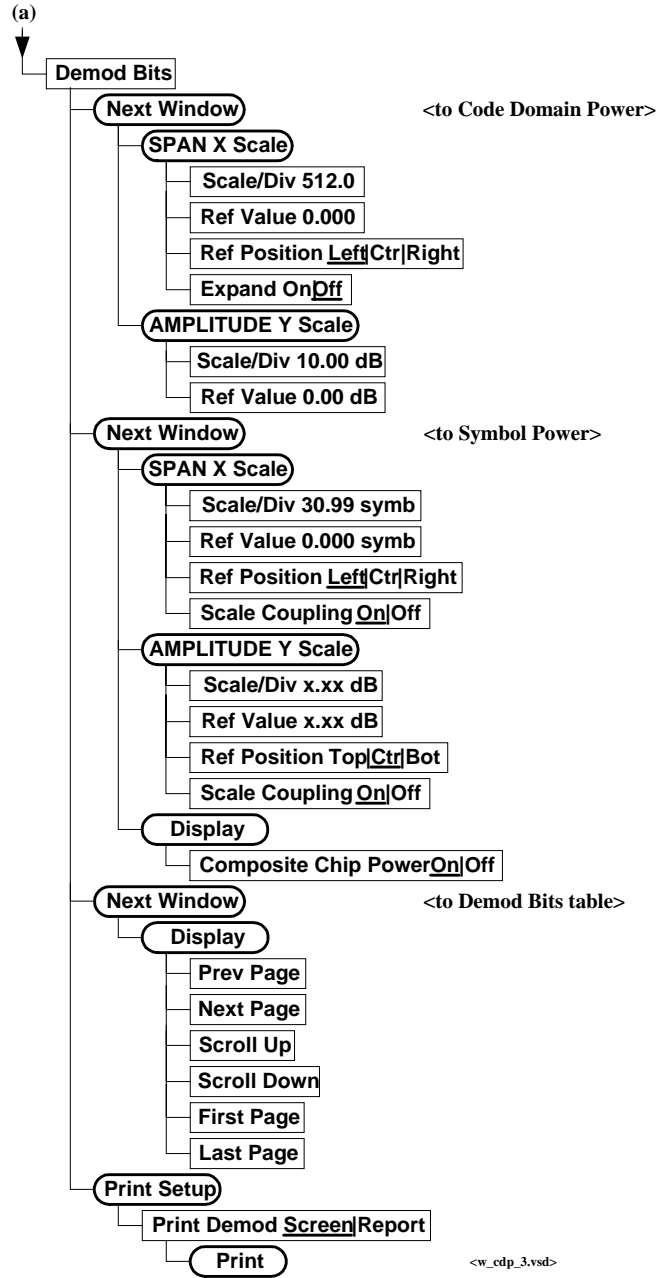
(a)

Demod Bits

Next Window

<to Code Domain Power>

SPAN X Scale

Scale/Div 512.0

Ref Value 0.000

Ref Position Left|Ctr|Right

Expand On|Off

AMPLITUDE Y Scale

Scale/Div 10.00 dB

Ref Value 0.00 dB

Next Window

<to Symbol Power>

SPAN X Scale

Scale/Div 30.99 symb

Ref Value 0.000 symb

Ref Position Left|Ctr|Right

Scale Coupling On|Off

AMPLITUDE Y Scale

Scale/Div x.xx dB

Ref Value x.xx dB

Ref Position Top|Ctr|Bot

Scale Coupling On|Off

Display

Composite Chip Power On|Off

Next Window

<to Demod Bits table>

Display

Prev Page

Next Page

Scroll Up

Scroll Down

First Page

Last Page

Print Setup

Print Demod Screen|Report

Print

<w_cdp_3.vsd>